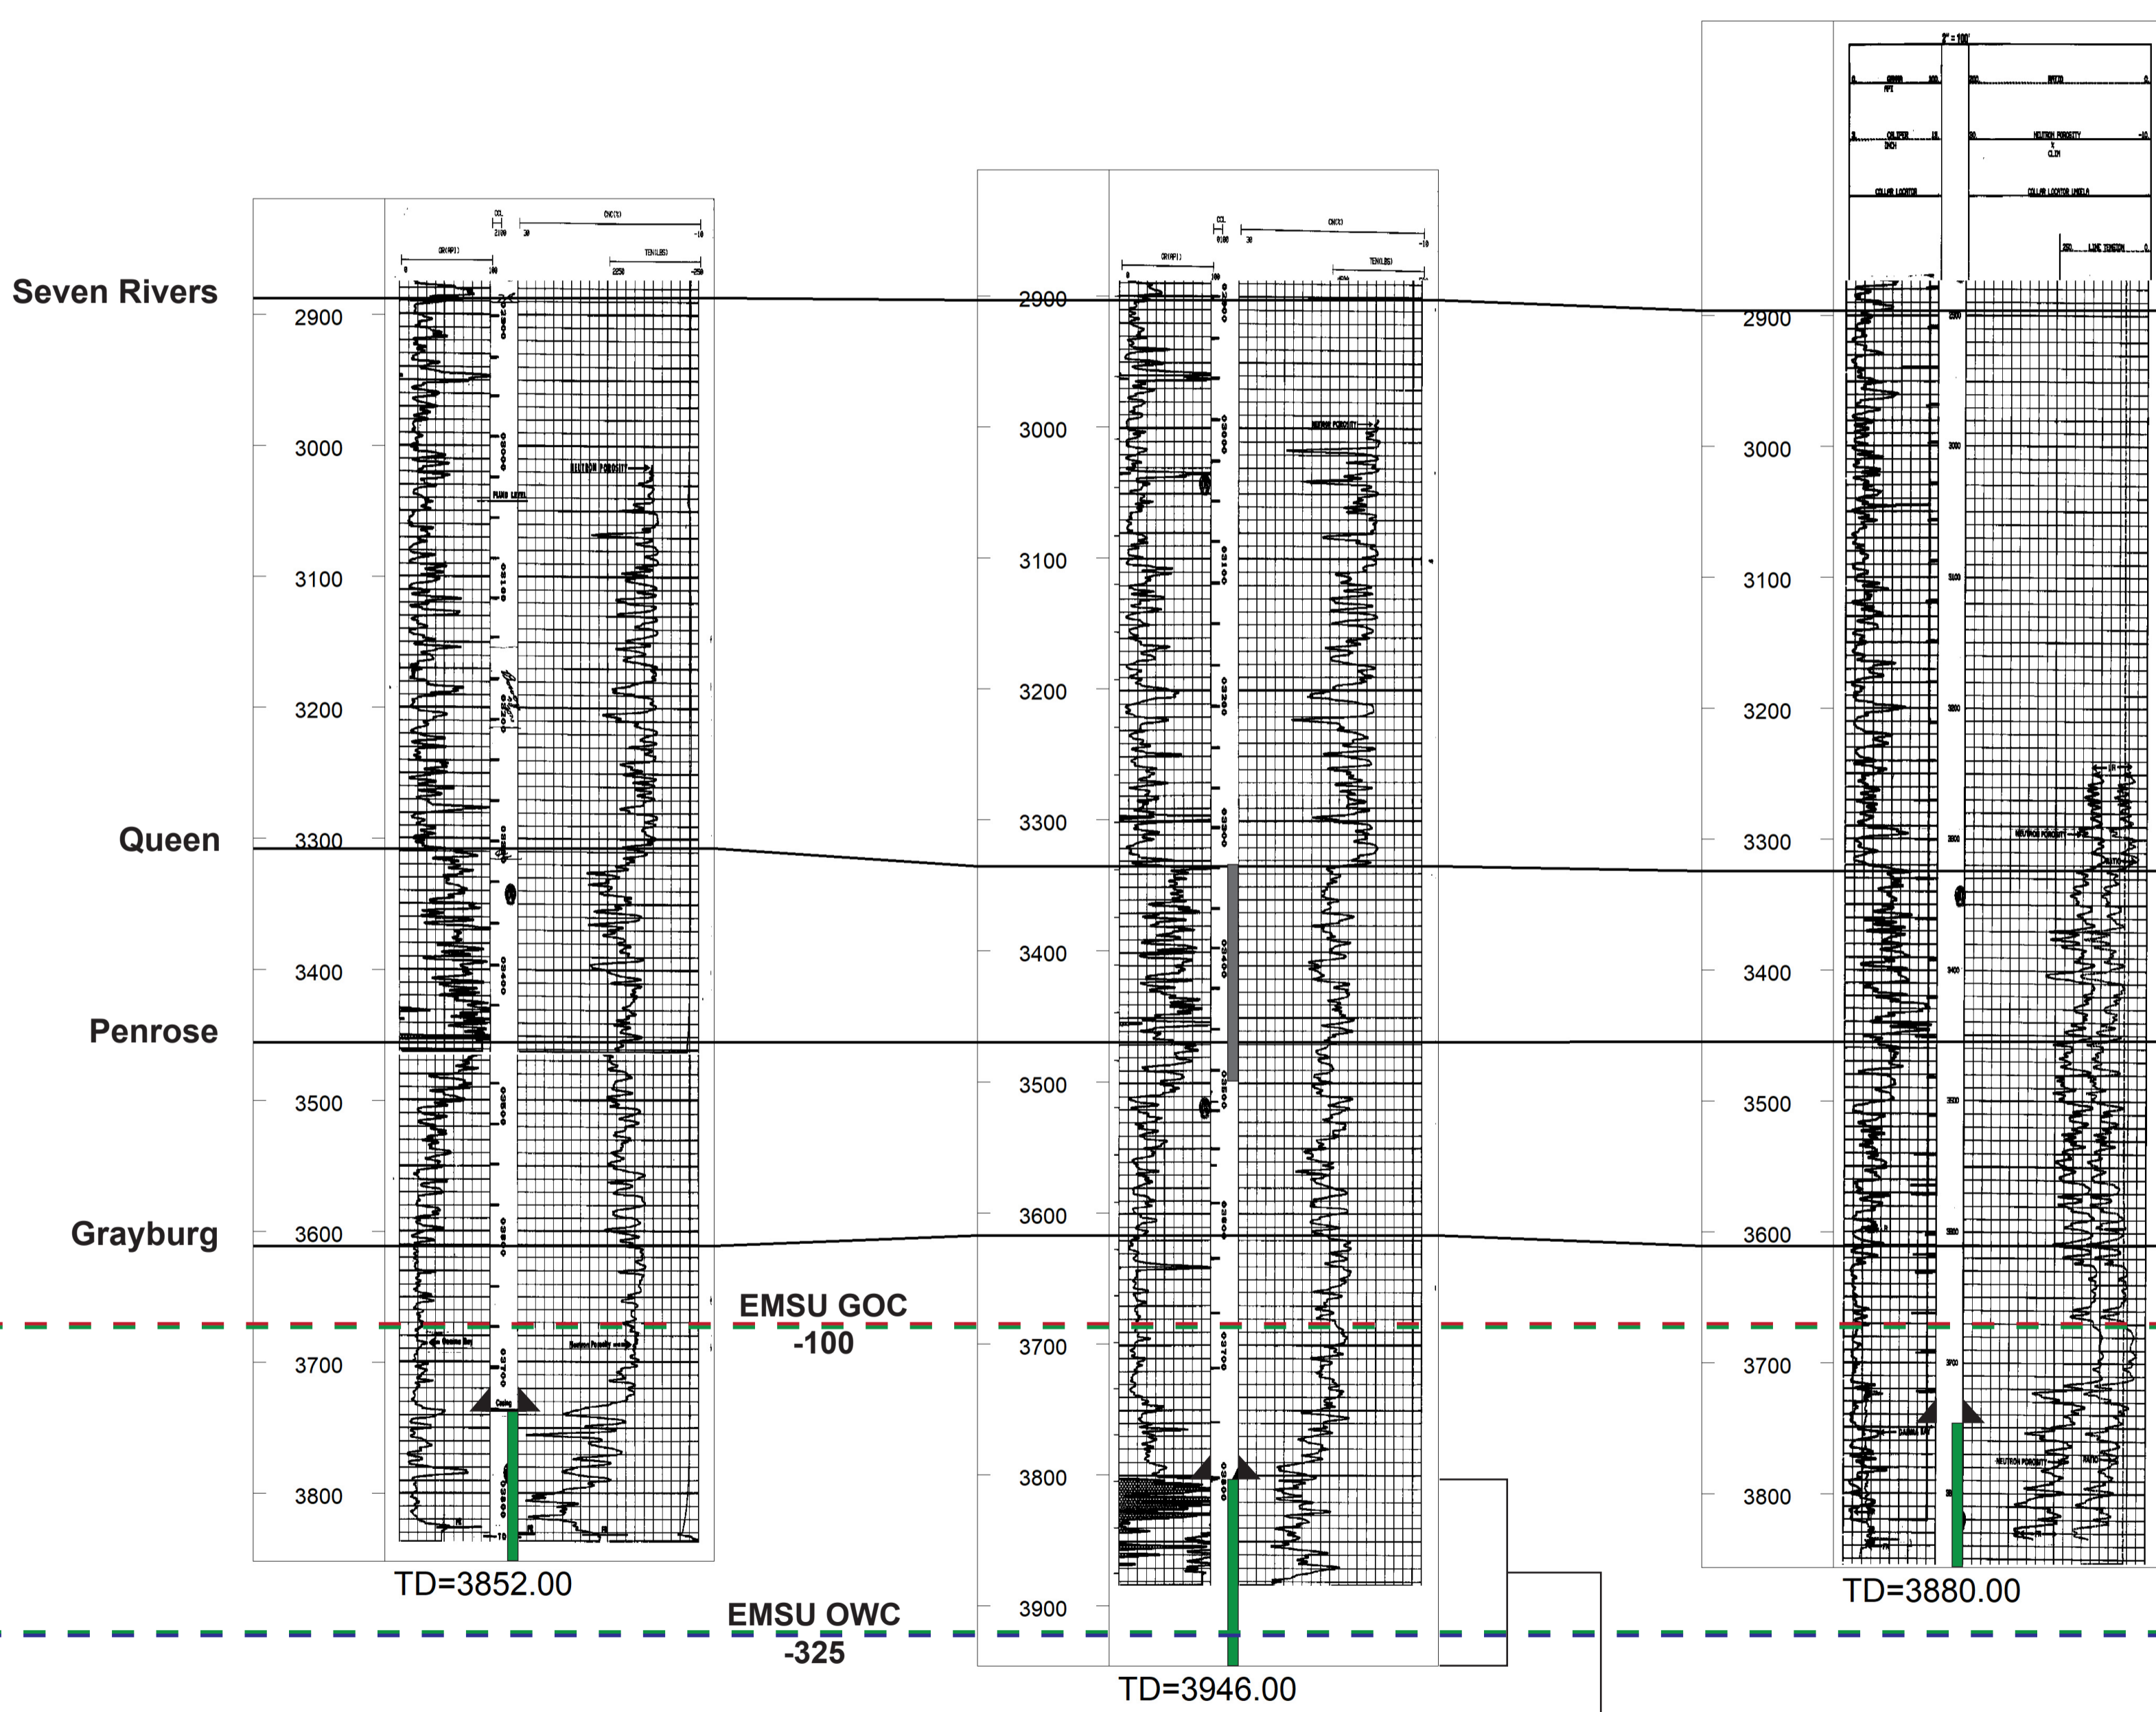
Seven Rivers
Queen
Penrose
Grayburg

2900
3000
3100
3200
3300
3400
3500
3600
3700
3800

GR(API)
0 100
CCL
CNC(%)
30 -10
TEN(LBS)
2250 -250
NEUTRON POROSITY
FLUID LEVEL

TD=3852.00

EMSU GOC
-100

EMSU OWC
-325

2900
3000
3100
3200
3300
3400
3500
3600
3700
3800
3900

GR(API)
0 100
CCL
CNC(%)
30 -10
TEN(LBS)
NEUTRON POROSITY

TD=3946.00

2" = 100'
GAMMA
API
CALIPER
INCH
COLLAR LOCATOR
RATIO
NEUTRON POROSITY
CLIM
COLLAR LOCATOR
LINE TENSION

2900
3000
3100
3200
3300
3400
3500
3600
3700
3800

NEUTRON POROSITY

TD=3880.00